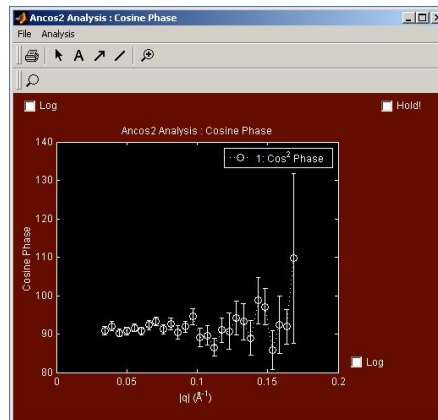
Ancos2 Analysis : Cosine Phase

File Analysis

Log

Hold!

Ancos2 Analysis : Cosine Phase

1: Cos$^2$ Phase

140

130

120

110

100

90

80

Cosine Phase

0

0.05

0.1

0.15

0.2

|q| (Å$^{-1}$)

Log